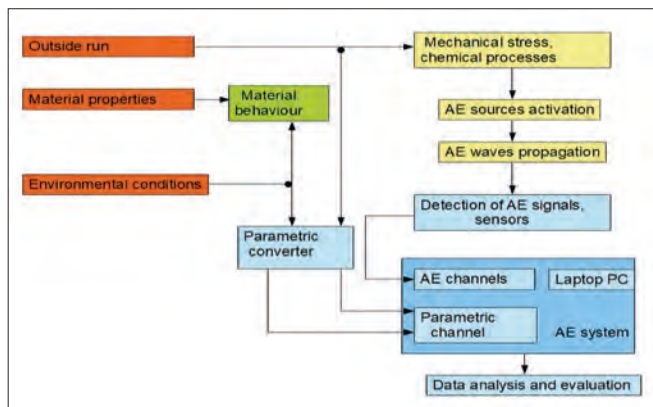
Outside run
Material properties
Environmental conditions
Material behaviour
Mechanical stress, chemical processes
AE sources activation
AE waves propagation
Detection of AE signals, sensors
Parametric converter
AE channels
Laptop PC
Parametric channel
AE system
Data analysis and evaluation